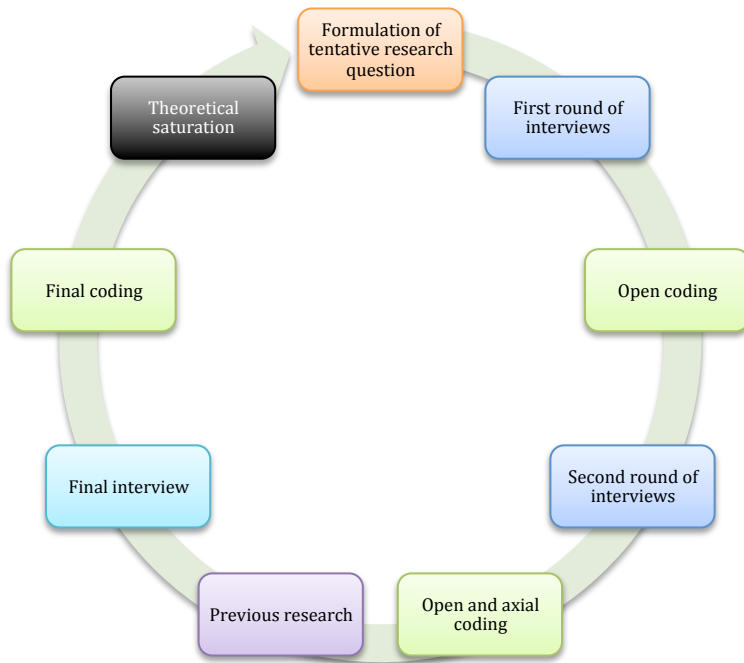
Formulation of tentative research question

First round of interviews

Open coding

Second round of interviews

Open and axial coding

Previous research

Final interview

Final coding

Theoretical saturation